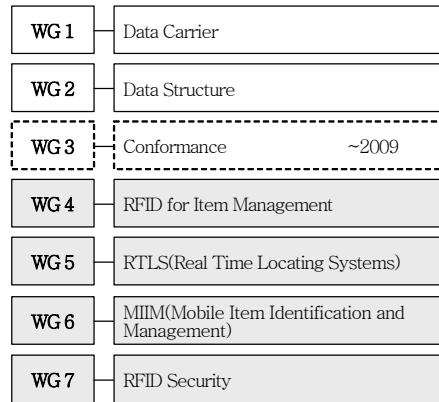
WG 1 Data Carrier

WG 2 Data Structure

WG 3 Conformance ~2009

WG 4 RFID for Item Management

WG 5 RTLS(Real Time Locating Systems)

WG 6 MIIM(Mobile Item Identification and Management)

WG 7 RFID Security